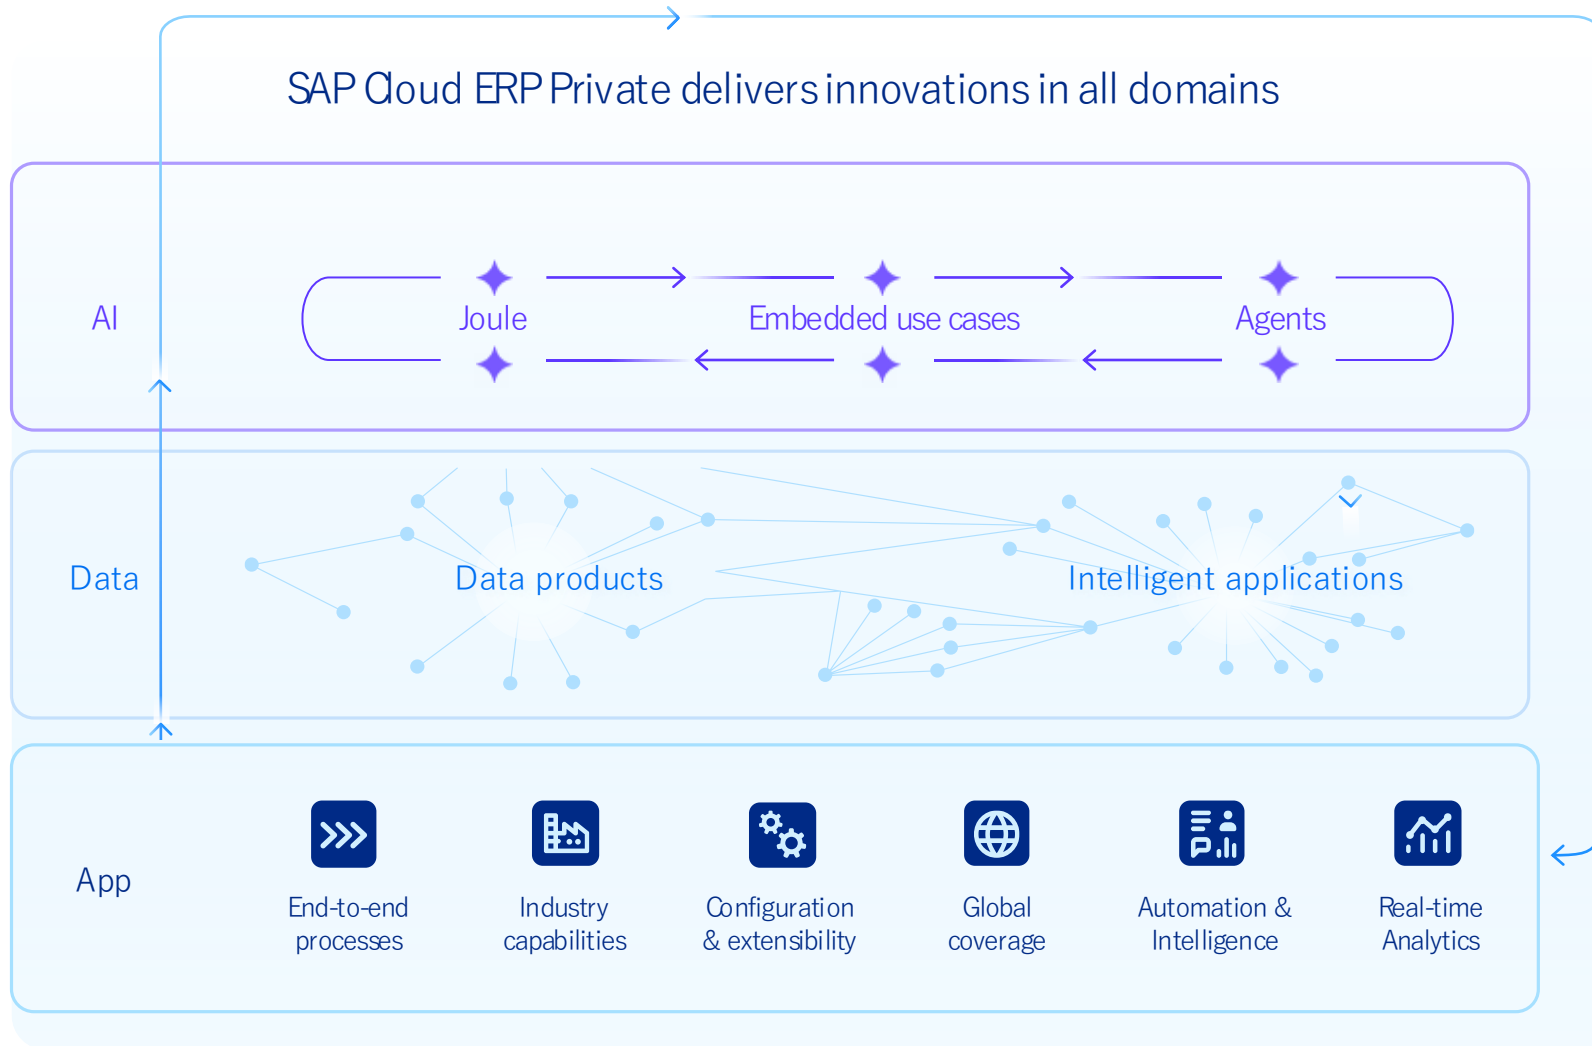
SAP Cloud ERP Private delivers innovations in all domains

AI

Joule

Embedded use cases

Agents

Data

Data products

Intelligent applications

App

End-to-end processes

Industry capabilities

Configuration & extensibility

Global coverage

Automation & Intelligence

Real-time Analytics